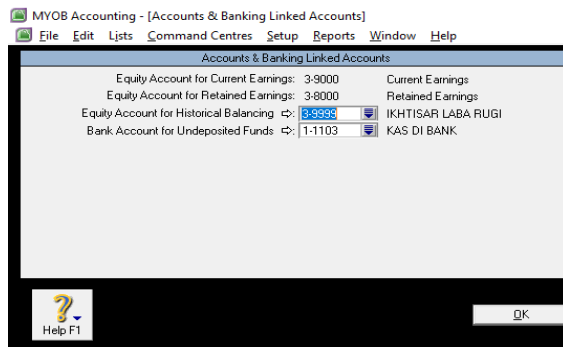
MYOB Accounting - [Accounts & Banking Linked Accounts]
File Edit Lists Command Centres Setup Reports Window Help

Accounts & Banking Linked Accounts

Equity Account for Current Earnings: 3-9000 Current Earnings
Equity Account for Retained Earnings: 3-8000 Retained Earnings
Equity Account for Historical Balancing ⇨: 3-9999 IKHTISAR LABA RUGI
Bank Account for Undeposited Funds ⇨: 1-1103 KAS DI BANK

Help F1

OK